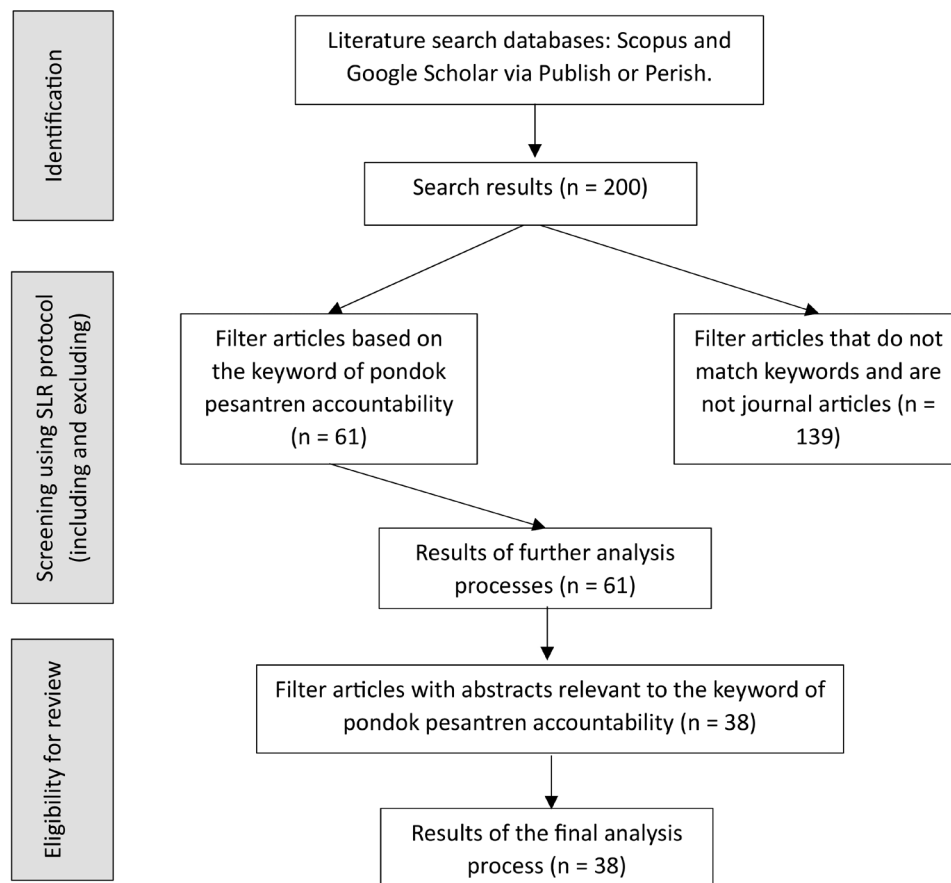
Identification

Literature search databases: Scopus and Google Scholar via Publish or Perish.

Search results (n = 200)

Screening using SLR protocol (including and excluding)

Filter articles based on the keyword of pondok pesantren accountability (n = 61)

Filter articles that do not match keywords and are not journal articles (n = 139)

Results of further analysis processes (n = 61)

Eligibility for review

Filter articles with abstracts relevant to the keyword of pondok pesantren accountability (n = 38)

Results of the final analysis process (n = 38)